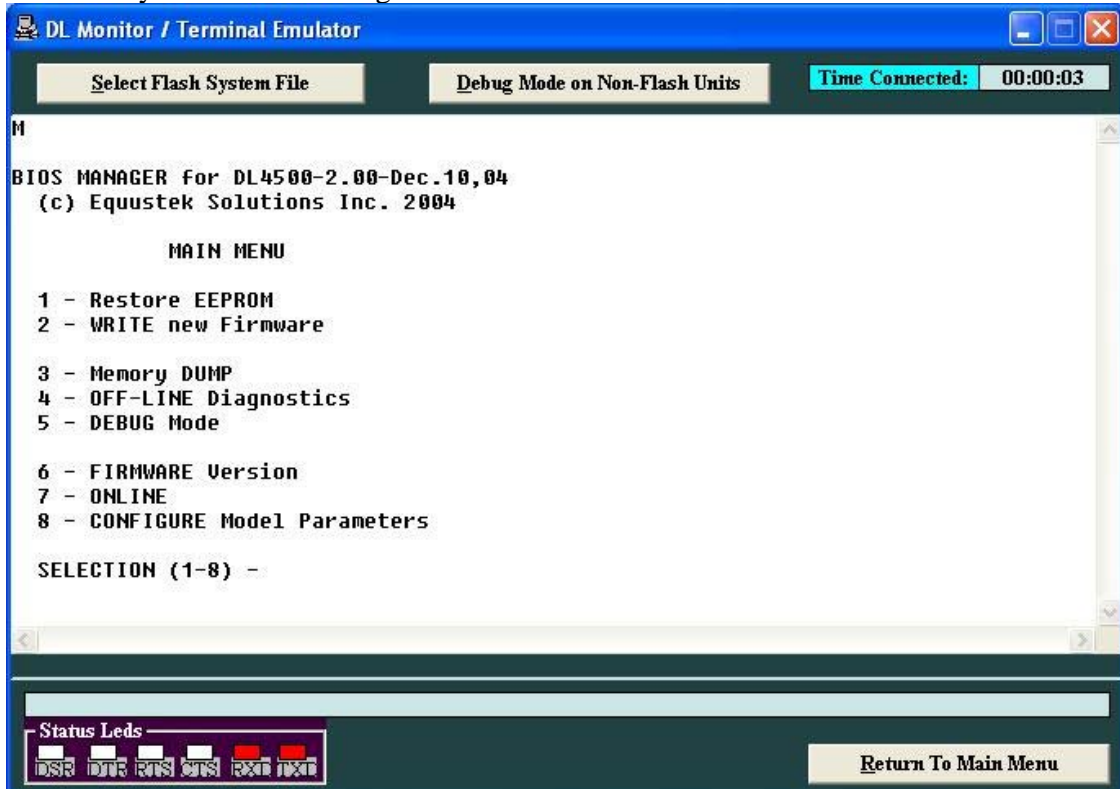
DL Monitor / Terminal Emulator

Select Flash System File

Debug Mode on Non-Flash Units

Time Connected: 00:00:03

M

BIOS MANAGER for DL4500-2.00-Dec.10,04
(c) Equustek Solutions Inc. 2004

MAIN MENU

1 - Restore EEPROM
2 - WRITE new Firmware

3 - Memory DUMP
4 - OFF-LINE Diagnostics
5 - DEBUG Mode

6 - FIRMWARE Version
7 - ONLINE
8 - CONFIGURE Model Parameters

SELECTION (1-8) -

Status Leds
DSR DTR RTS CTS RXD TXD

Return To Main Menu